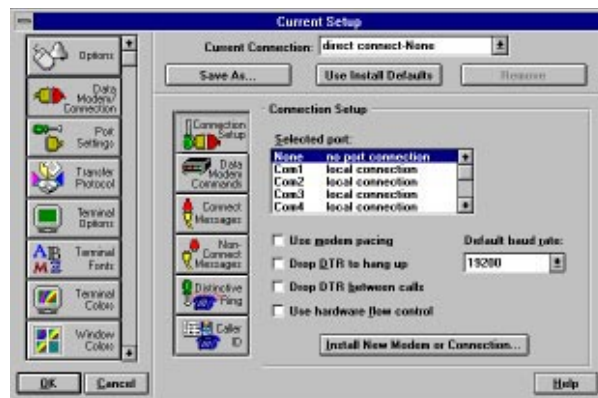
Current Setup

Options
Data Modem/ Connection
Port Settings
Transfer Protocol
Terminal Options
Terminal Fonts
Terminal Colors
Window Colors

Current Connection: direct connect-None

Save As...
Use Install Defaults
Remove

Connection Setup
Data Modem Commands
Connect Messages
Non-Connect Messages
Distinctive Ring
Caller ID

Connection Setup

Selected port:

| | |
|---|---|
| None | no port connection |
| Com1 | local connection |
| Com2 | local connection |
| Com3 | local connection |
| Com4 | local connection |

Use modem pacing
Drop DTR to hang up
Drop DTR between calls
Use hardware flow control

Default baud rate:
19200

Install New Modem or Connection...

OK
Cancel
Help